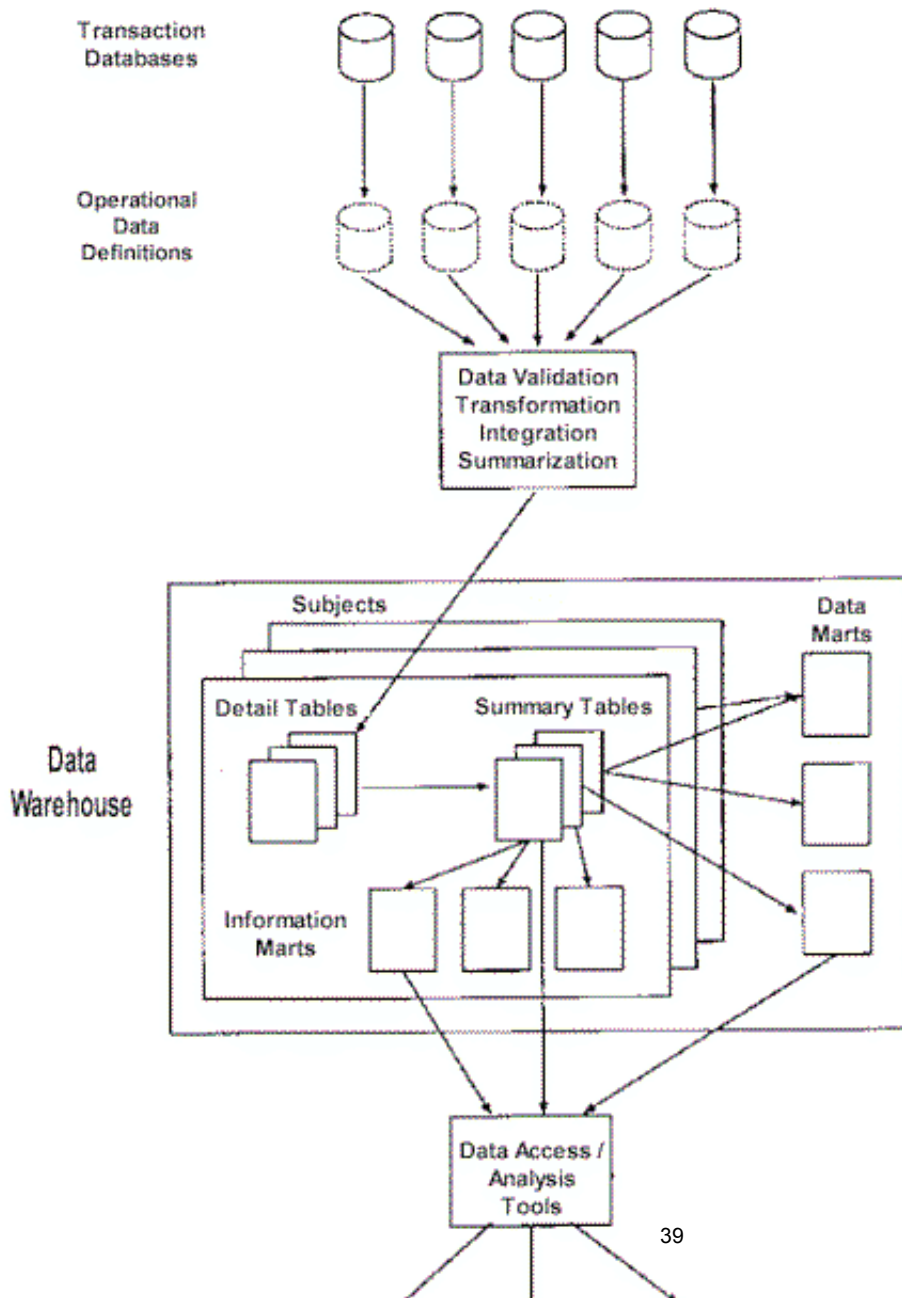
Transaction Databases

Operational Data Definitions

Data Validation
Transformation
Integration
Summarization

Subjects

Data Marts

Detail Tables

Summary Tables

Data Warehouse

Information Marts

Data Access / Analysis Tools

39